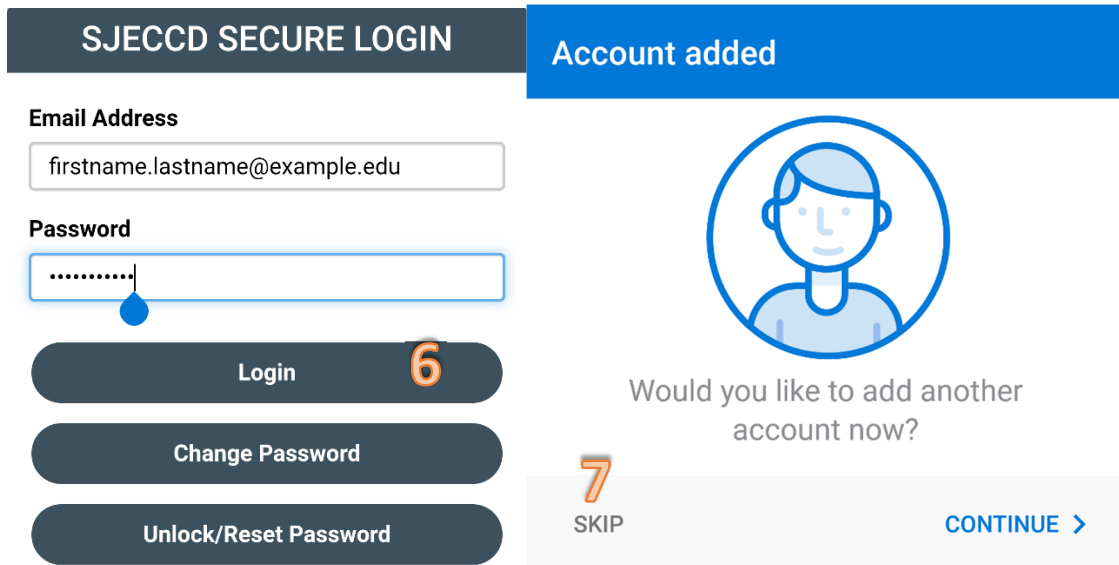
SJECCD SECURE LOGIN

Email Address

firstname.lastname@example.edu

Password

•••••••••••

Login

6

Change Password

Unlock/Reset Password

Account added

Would you like to add another account now?

7

SKIP

CONTINUE >